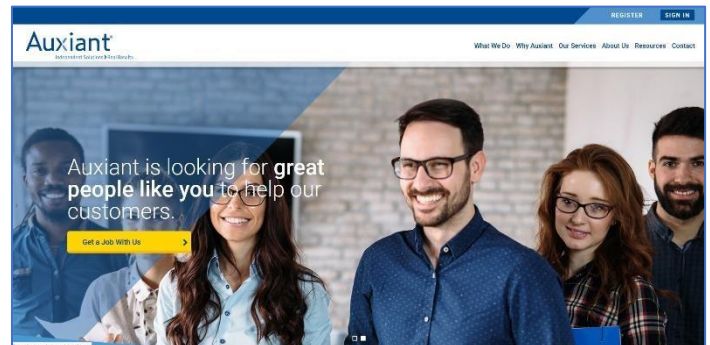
REGISTER SIGN IN

Auxiant

Independent Solutions. Real Results.

What We Do Why Auxiant Our Services About Us Resources Contact

Auxiant is looking for great people like you to help our customers.

Get a Job With Us ›